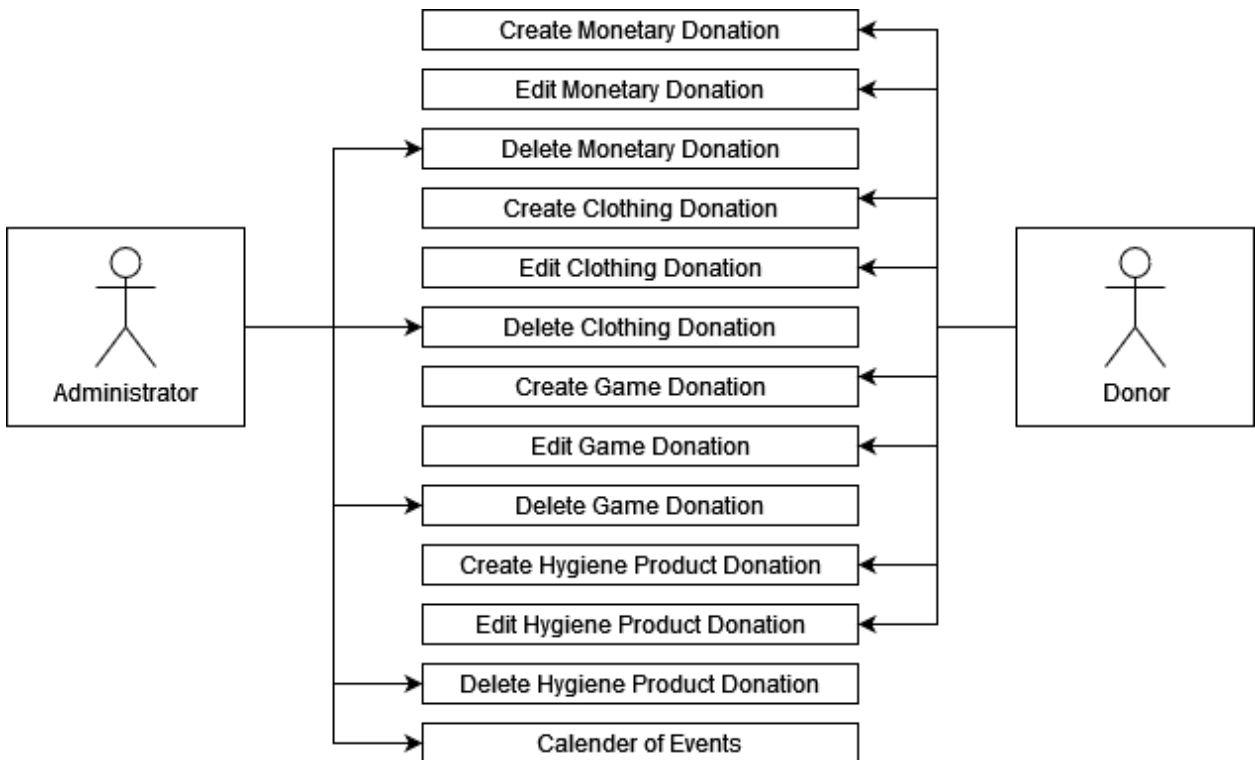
Administrator

Create Monetary Donation
Edit Monetary Donation
Delete Monetary Donation
Create Clothing Donation
Edit Clothing Donation
Delete Clothing Donation
Create Game Donation
Edit Game Donation
Delete Game Donation
Create Hygiene Product Donation
Edit Hygiene Product Donation
Delete Hygiene Product Donation
Calender of Events

Donor